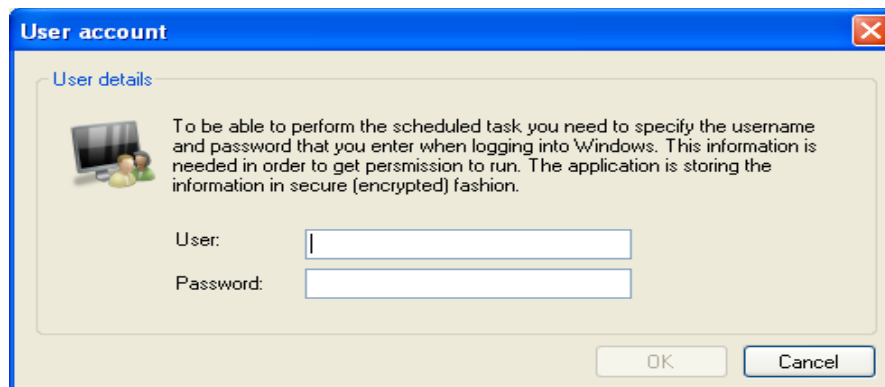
User account

User details

To be able to perform the scheduled task you need to specify the username and password that you enter when logging into Windows. This information is needed in order to get persmission to run. The application is storing the information in secure (encrypted) fashion.

User:

Password:

OK

Cancel